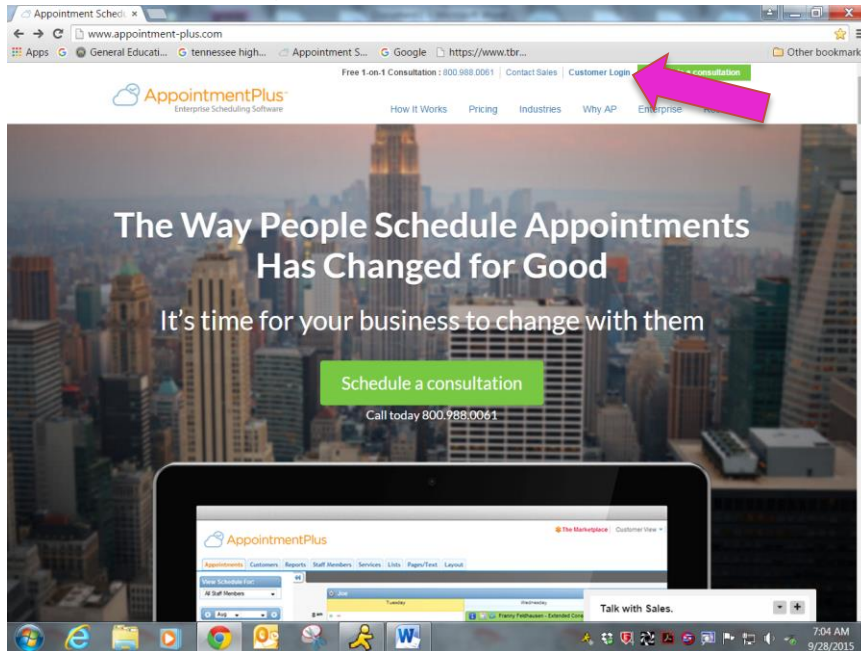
Appointment Sched ×

www.appointment-plus.com

Apps General Educati... tennessee high... Appointment S... Google https://www.tbr... Other bookmarks

Free 1-on-1 Consultation : 800.988.0061 | Contact Sales | Customer Login | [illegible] consultation

AppointmentPlus
Enterprise Scheduling Software

How It Works Pricing Industries Why AP Enterprise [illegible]

The Way People Schedule Appointments Has Changed for Good

It's time for your business to change with them

Schedule a consultation

Call today 800.988.0061

AppointmentPlus

The Marketplace | Customer View

Appointments Customers Reports Staff Members Services Lists Pages/Text Layout

View Schedule For:
All Staff Members

Joe
Tuesday Wednesday
Franny Feldhausen - Extended Care

Talk with Sales.

7:04 AM
9/28/2015